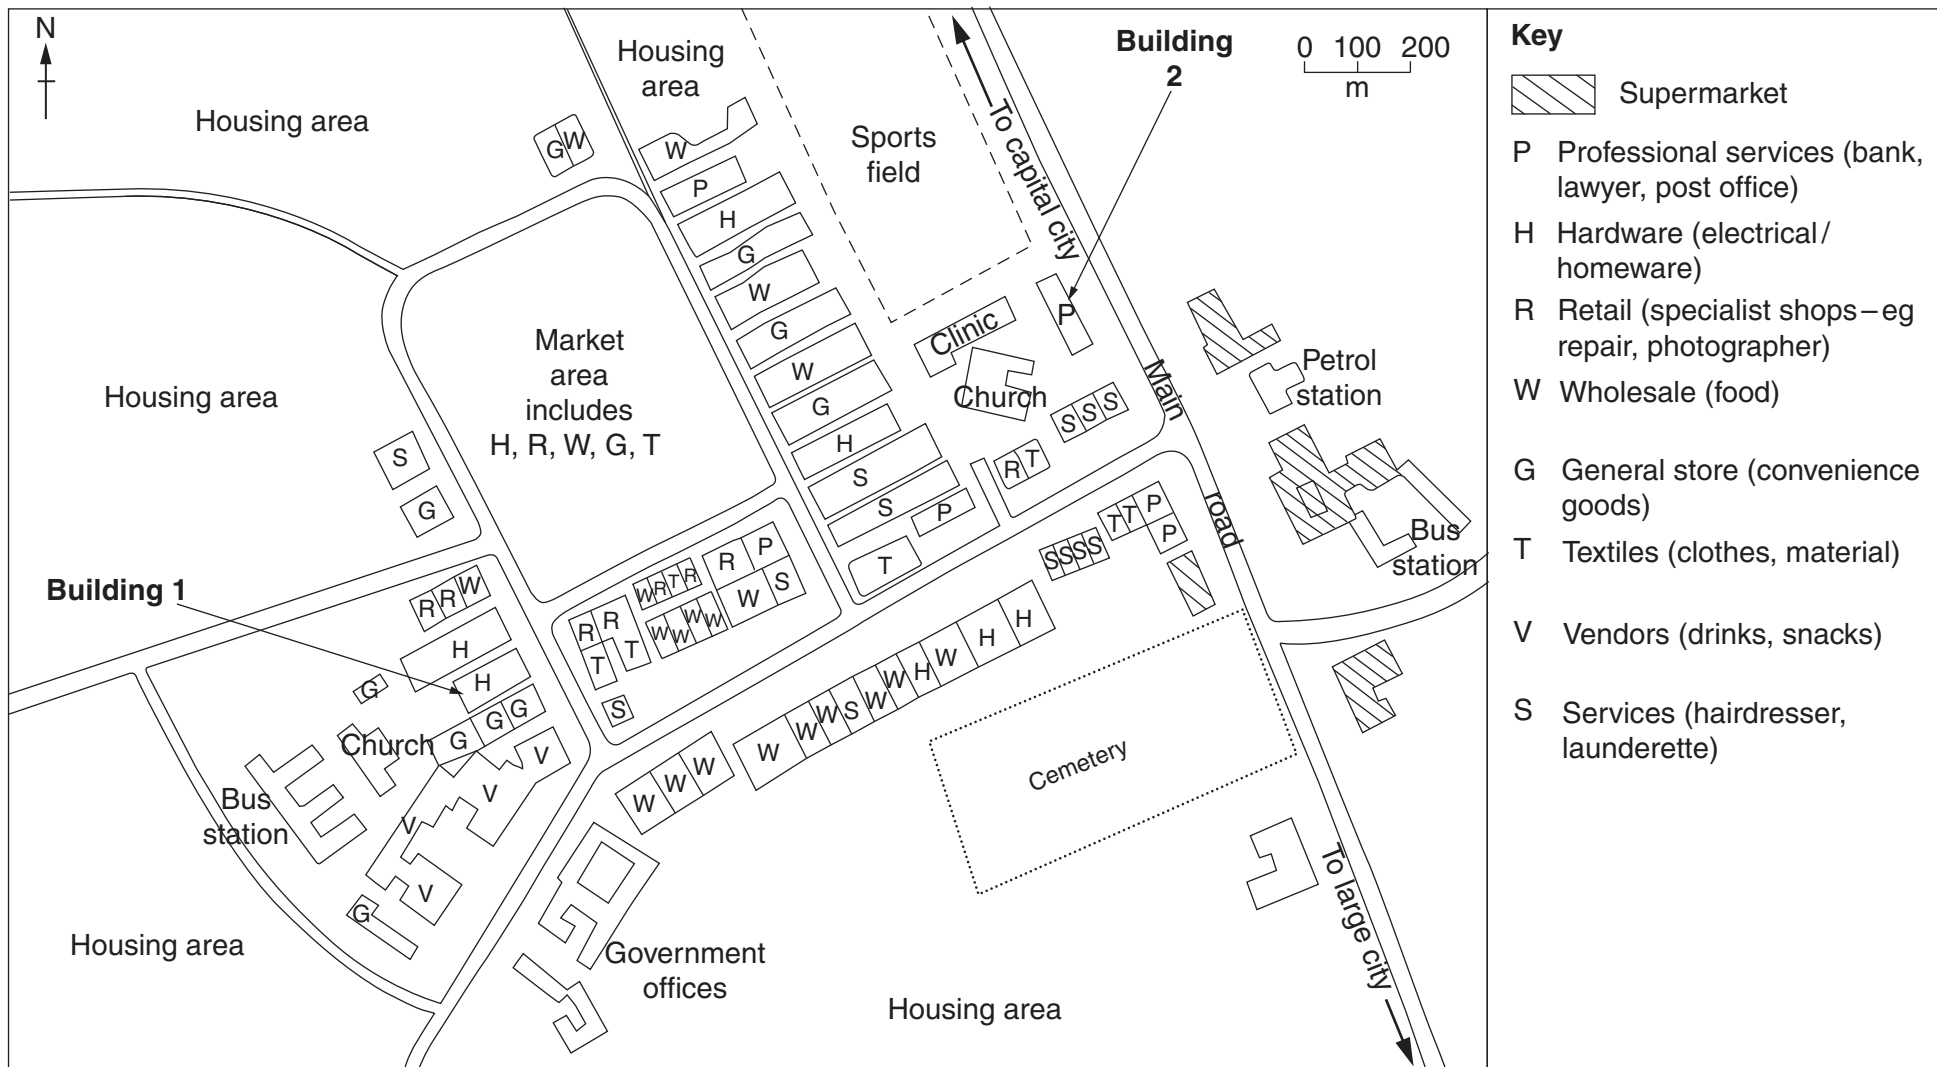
N

Housing area

Housing area

Sports field

To capital city

Building 2

0 100 200
m

G W

W
P
H
G
W
G
W
G
H
S
S
P
T

Market area includes H, R, W, G, T

Housing area

Clinic

P

Church

S S S

R T

Main road

Petrol station

Bus station

S

G

Building 1

R R W
H
H
G
G G G
Church
V
V
V
V
G

Bus station

R R T
W R T R
R P
W W W W
W S
T T
S

S S S S
T T P
P

W W W
W W W S W W H W H H

Cemetery

Government offices

Housing area

Housing area

To large city

Key

Supermarket

P Professional services (bank, lawyer, post office)

H Hardware (electrical/ homeware)

R Retail (specialist shops – eg repair, photographer)

W Wholesale (food)

G General store (convenience goods)

T Textiles (clothes, material)

V Vendors (drinks, snacks)

S Services (hairdresser, launderette)